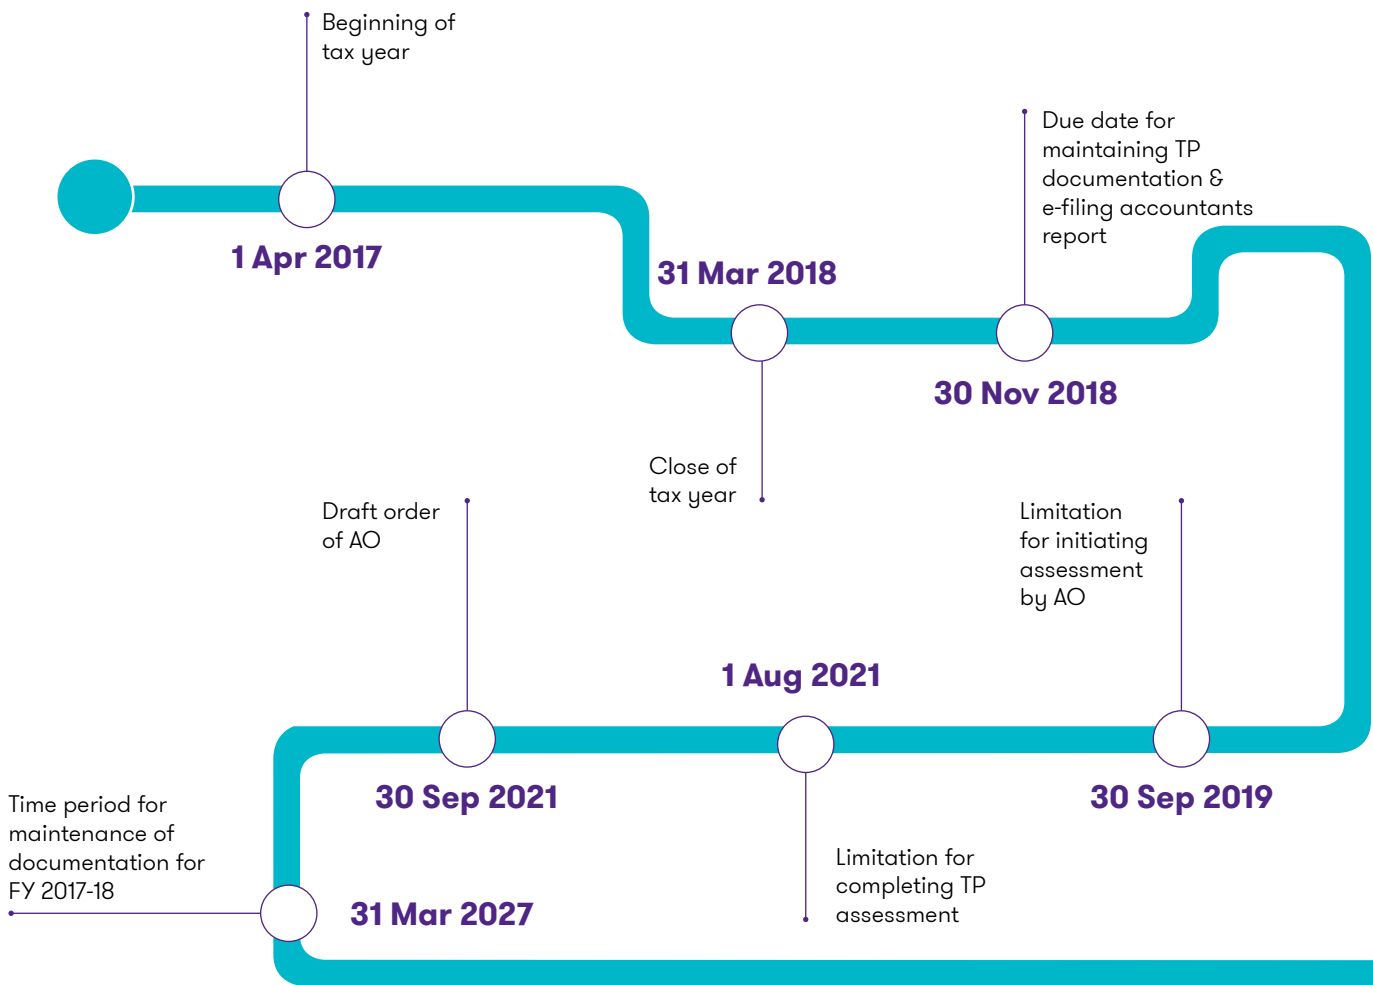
Beginning of tax year

1 Apr 2017

31 Mar 2018

Close of tax year

Due date for maintaining TP documentation & e-filing accountants report

30 Nov 2018

Limitation for initiating assessment by AO

30 Sep 2019

1 Aug 2021

Limitation for completing TP assessment

Draft order of AO

30 Sep 2021

Time period for maintenance of documentation for FY 2017-18

31 Mar 2027